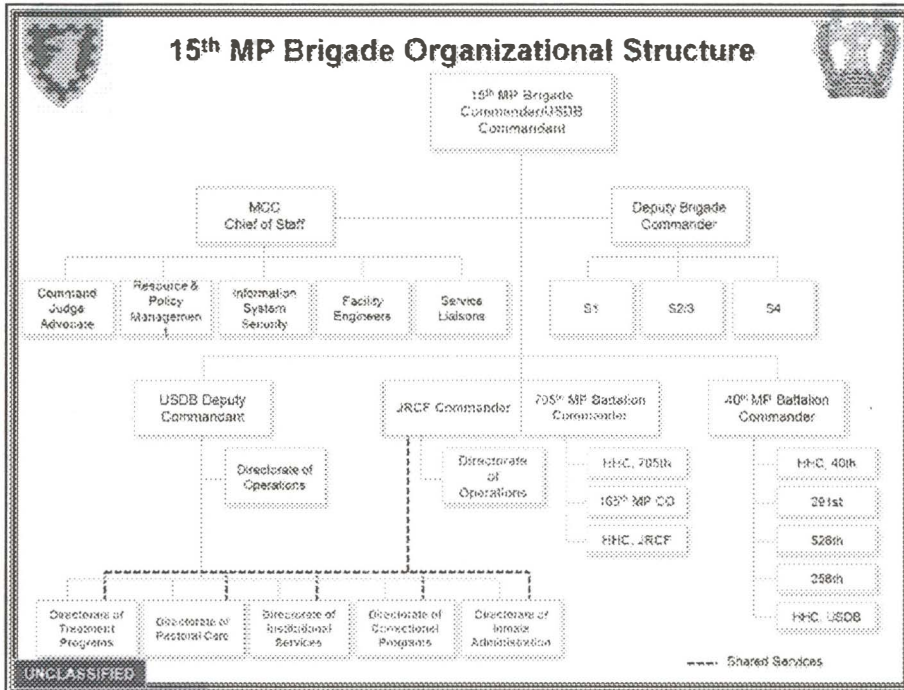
15th MP Brigade Organizational Structure

15th MP Brigade Commander/USDB Commandant

MCC Chief of Staff

Deputy Brigade Commander

Command Judge Advocate

Resource & Policy Management

Information System Security

Facility Engineers

Service Liaisons

S1

S2/3

S4

USDB Deputy Commandant

JRCF Commander

705th MP Battalion Commander

40th MP Battalion Commander

Directorate of Operations

Directorate of Operations

HHC, 705th

163rd MP CO

HHC, JRCF

HHC, 40th

291st

526th

258th

HHC, USDB

Directorate of Treatment Programs

Directorate of Pastoral Care

Directorate of Institutional Services

Directorate of Correctional Programs

Directorate of Inmate Administration

Shared Services

UNCLASSIFIED